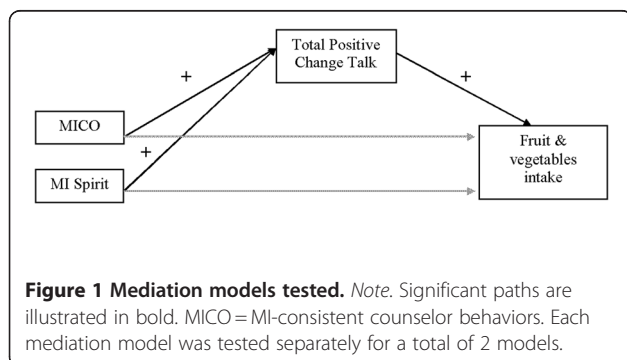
Total Positive Change Talk

+

+

MICO

+

MI Spirit

Fruit & vegetables intake

**Figure 1 Mediation models tested.** *Note.* Significant paths are illustrated in bold. MICO = MI-consistent counselor behaviors. Each mediation model was tested separately for a total of 2 models.